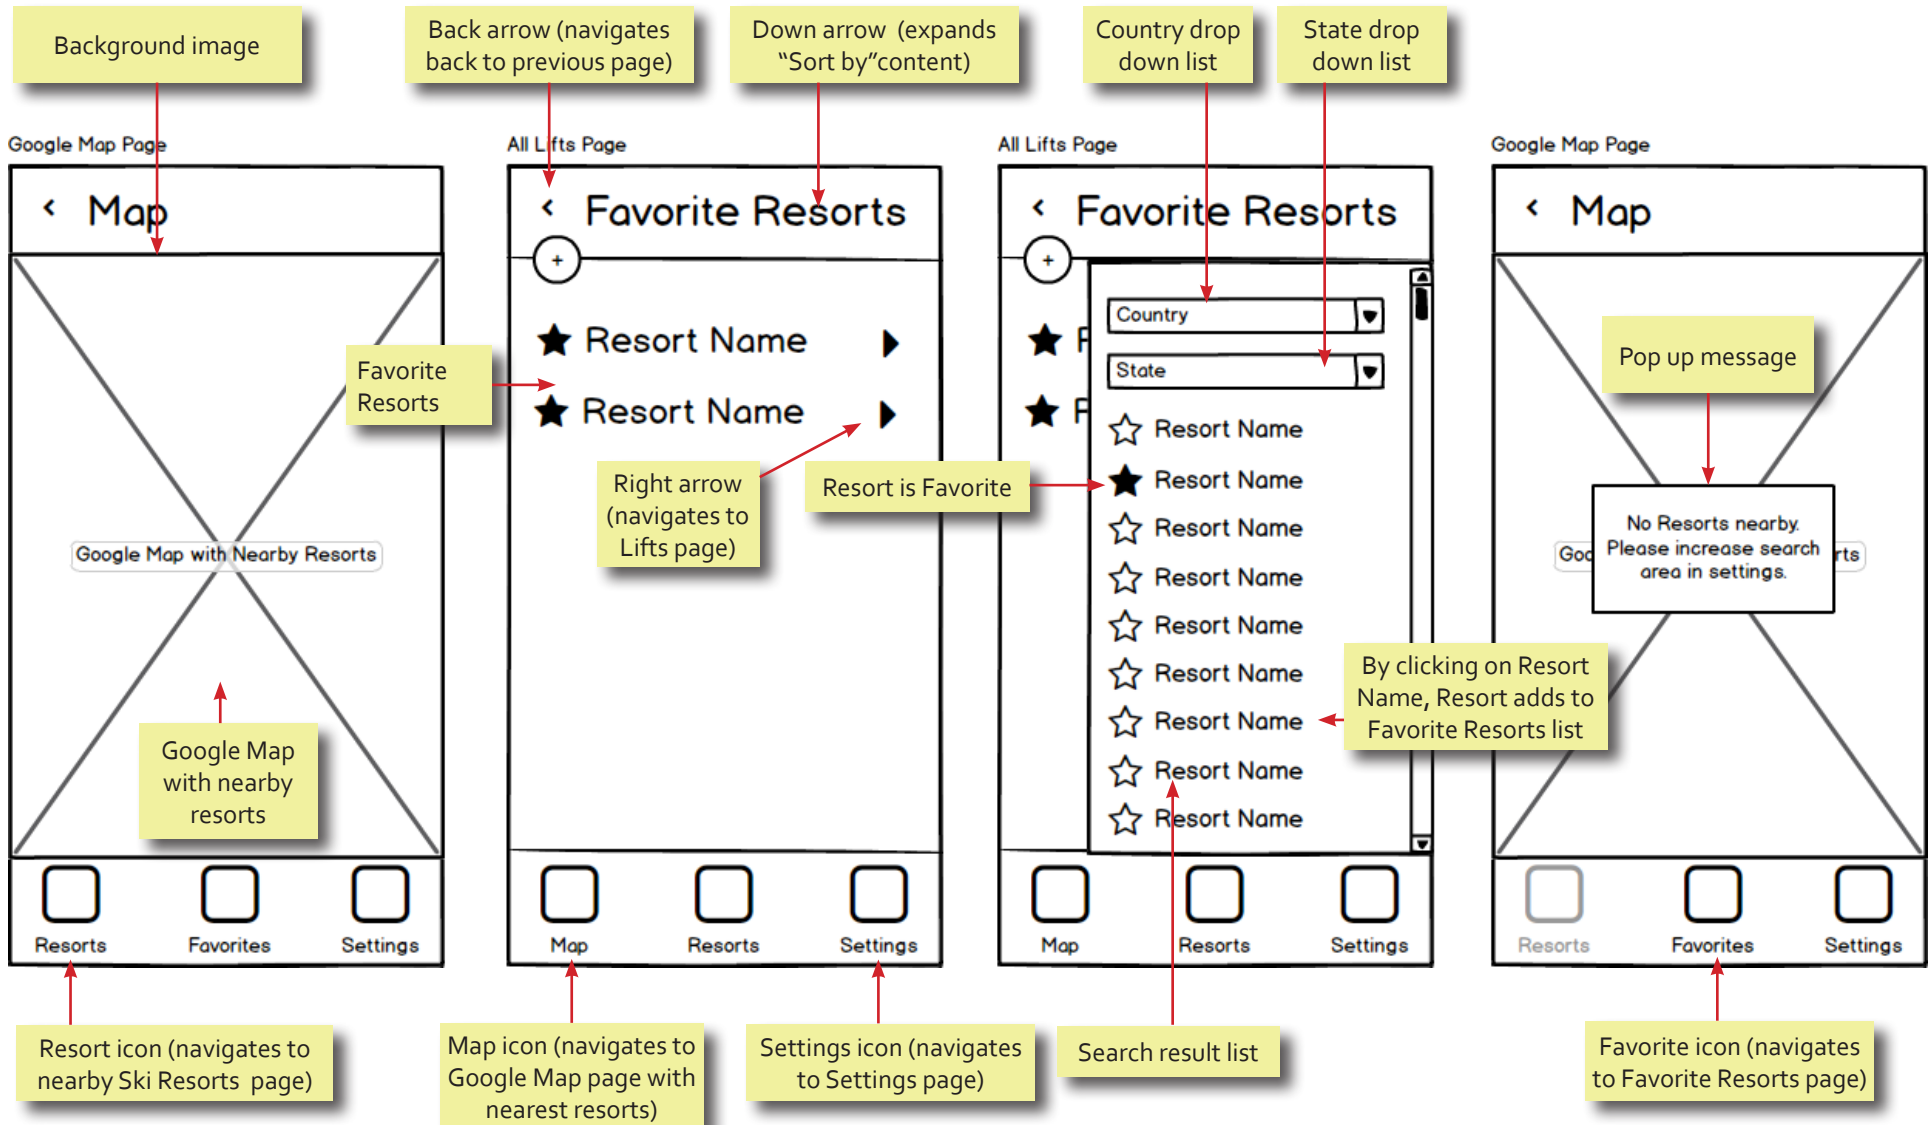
Background image

Back arrow (navigates back to previous page)

Down arrow (expands "Sort by"content)

Country drop down list

State drop down list

Google Map Page

‹ Map

Google Map with Nearby Resorts

Favorite Resorts

Google Map with nearby resorts

Resorts Favorites Settings

Resort icon (navigates to nearby Ski Resorts page)

All Lifts Page

‹ Favorite Resorts

+

Resort Name

Resort Name

Right arrow (navigates to Lifts page)

Map Resorts Settings

Map icon (navigates to Google Map page with nearest resorts)

Settings icon (navigates to Settings page)

All Lifts Page

‹ Favorite Resorts

+

Country

State

Resort is Favorite

Resort Name

Resort Name

Resort Name

Resort Name

Resort Name

Resort Name

Resort Name

Resort Name

Resort Name

By clicking on Resort Name, Resort adds to Favorite Resorts list

Map Resorts Settings

Search result list

Google Map Page

‹ Map

Pop up message

No Resorts nearby. Please increase search area in settings.

Goo rts

Resorts Favorites Settings

Favorite icon (navigates to Favorite Resorts page)